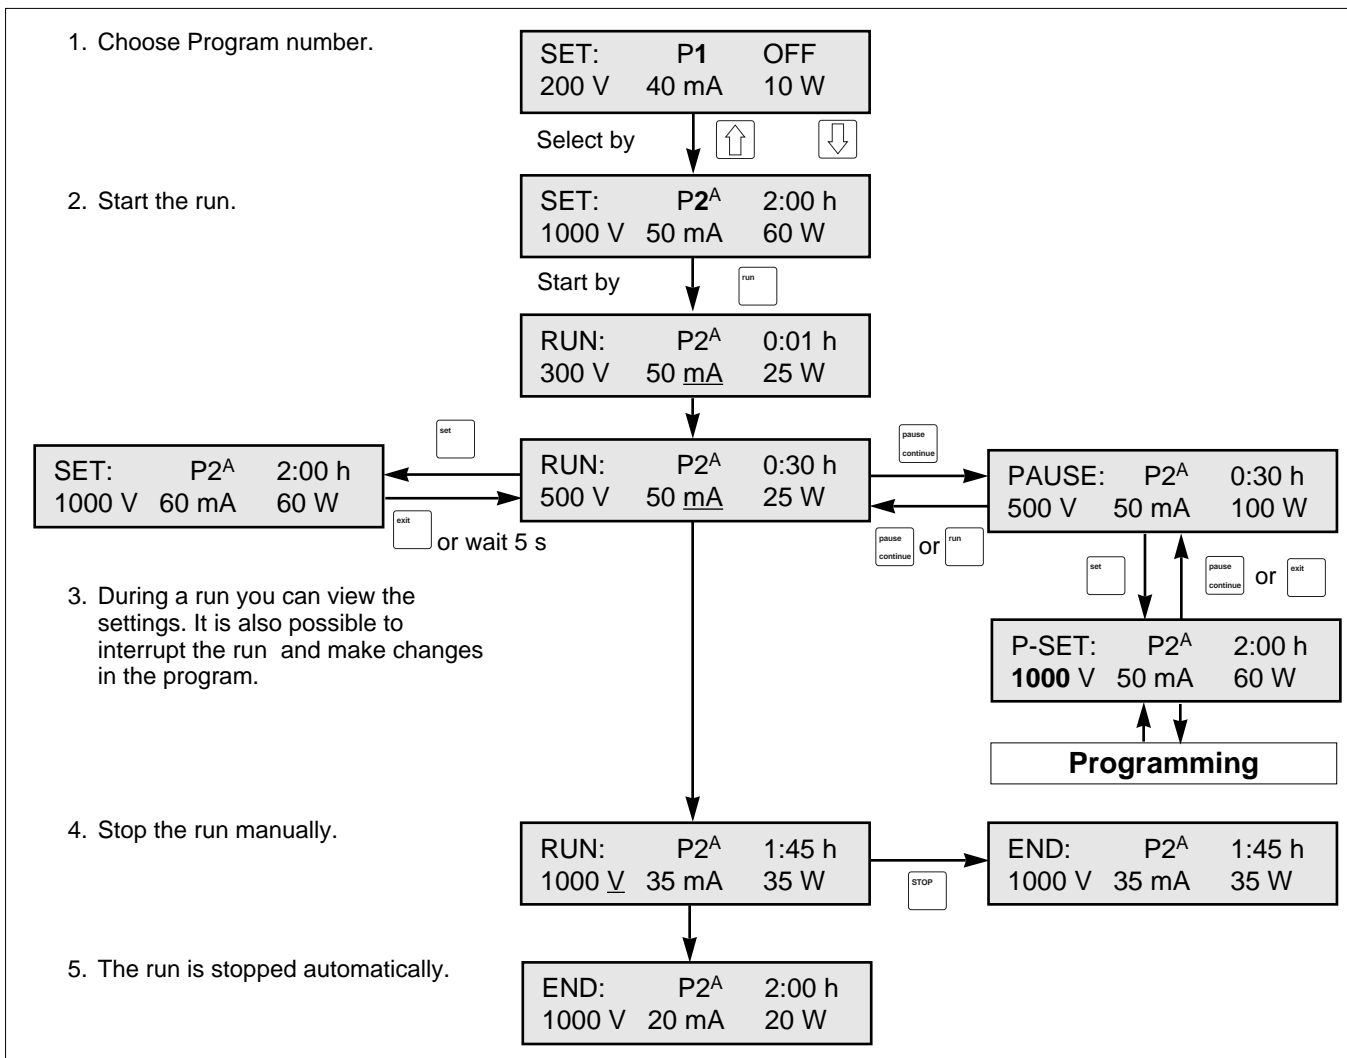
1. Choose Program number.

SET: P**1** OFF
200 V 40 mA 10 W

Select by ⇧ ⇩

2. Start the run.

SET: P**2**$^A$ 2:00 h
1000 V 50 mA 60 W

Start by run

RUN: P2$^A$ 0:01 h
300 V 50 mA 25 W

set

SET: P2$^A$ 2:00 h
1000 V 60 mA 60 W

exit or wait 5 s

RUN: P2$^A$ 0:30 h
500 V 50 mA 25 W

pause continue

PAUSE: P2$^A$ 0:30 h
500 V 50 mA 100 W

pause continue or run

set

pause continue or exit

3. During a run you can view the settings. It is also possible to interrupt the run and make changes in the program.

P-SET: P2$^A$ 2:00 h
**1000** V 50 mA 60 W

**Programming**

4. Stop the run manually.

RUN: P2$^A$ 1:45 h
1000 V 35 mA 35 W

STOP

END: P2$^A$ 1:45 h
1000 V 35 mA 35 W

5. The run is stopped automatically.

END: P2$^A$ 2:00 h
1000 V 20 mA 20 W